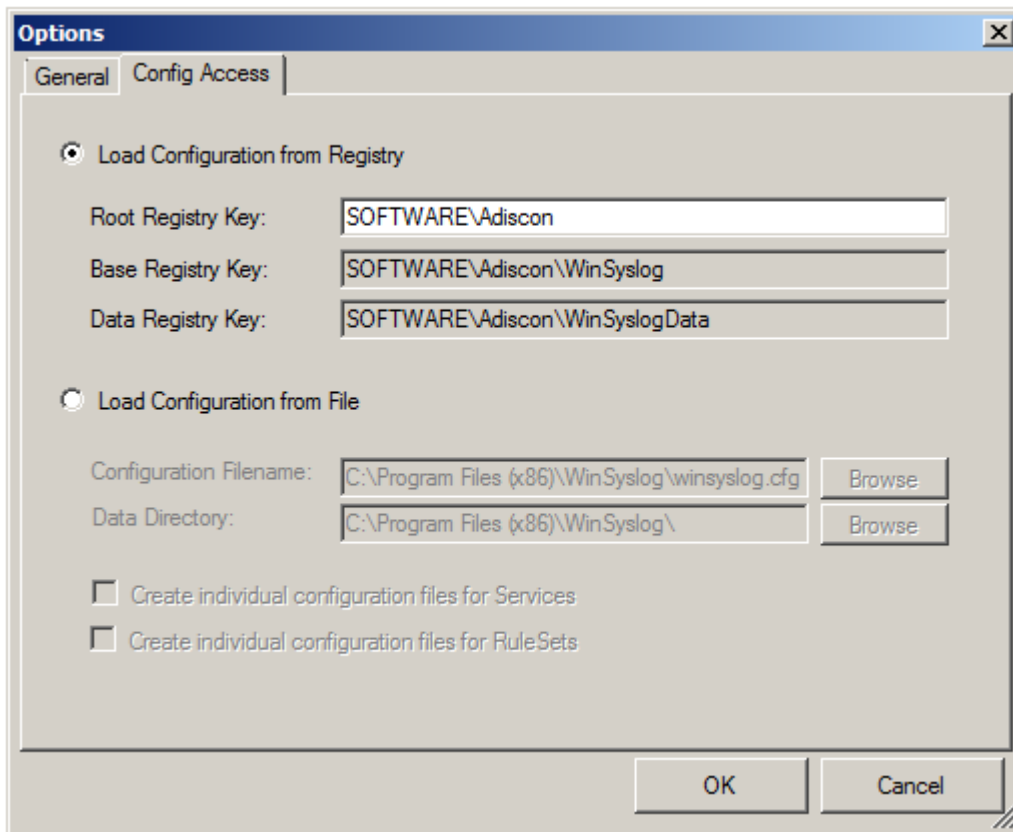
Options

General | Config Access

Load Configuration from Registry

Root Registry Key: SOFTWARE\Adiscon

Base Registry Key: SOFTWARE\Adiscon\WinSyslog

Data Registry Key: SOFTWARE\Adiscon\WinSyslogData

Load Configuration from File

Configuration Filename: C:\Program Files (x86)\WinSyslog\winsyslog.cfg Browse

Data Directory: C:\Program Files (x86)\WinSyslog\ Browse

Create individual configuration files for Services

Create individual configuration files for RuleSets

OK Cancel